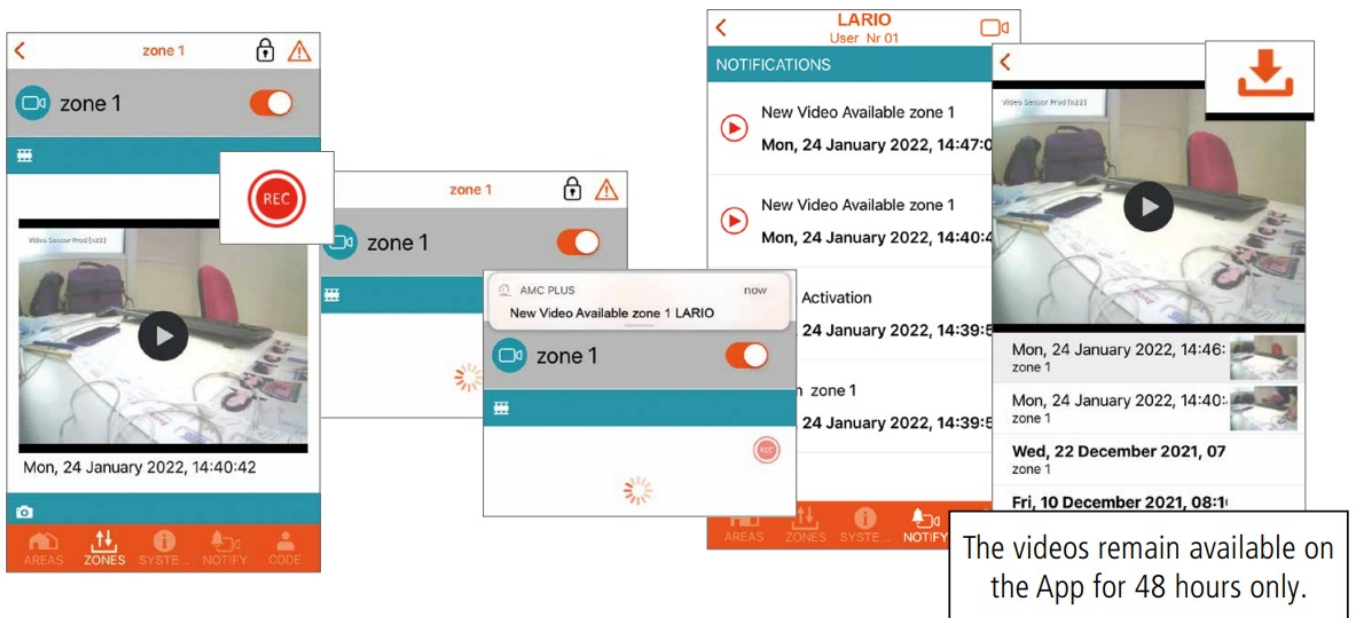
zone 1

zone 1

REC

Video Sensor Prod [n23]

Mon, 24 January 2022, 14:40:42

AREAS ZONES SYSTE... NOTIFY CODE

zone 1

zone 1

AMC PLUS now
New Video Available zone 1 LARIO

zone 1

REC

LARIO
User Nr 01

NOTIFICATIONS

New Video Available zone 1
Mon, 24 January 2022, 14:47:0

New Video Available zone 1
Mon, 24 January 2022, 14:40:4

Activation
24 January 2022, 14:39:5

n zone 1
24 January 2022, 14:39:5

AREAS ZONES SYSTE... NOTIFY

Video Sensor Prod [n23]

Mon, 24 January 2022, 14:46:
zone 1

Mon, 24 January 2022, 14:40:
zone 1

Wed, 22 December 2021, 07
zone 1

Fri, 10 December 2021, 08:1

The videos remain available on the App for 48 hours only.